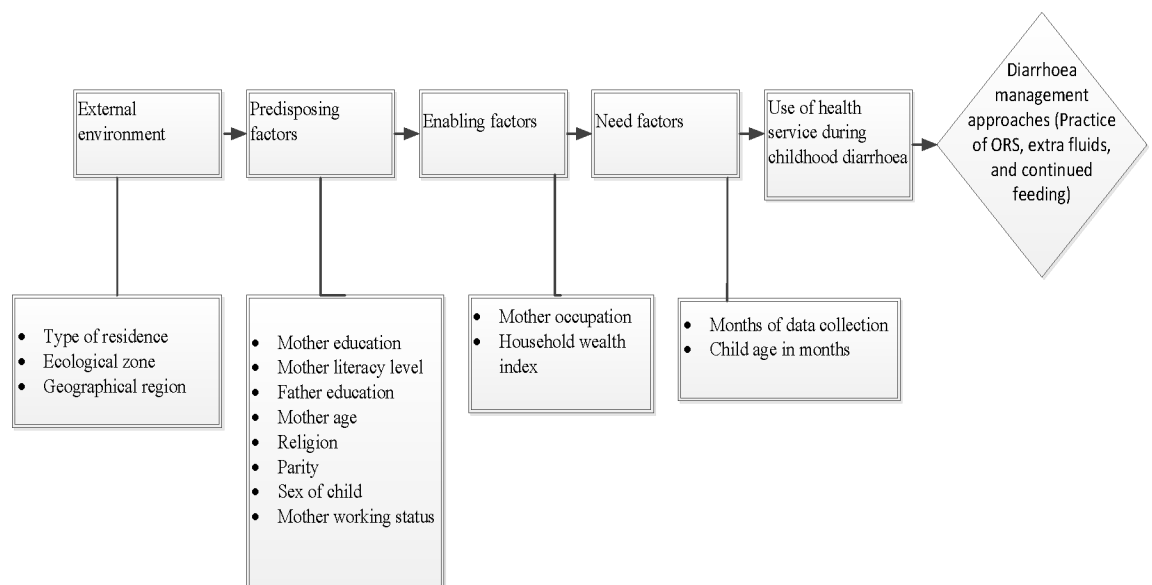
External environment

Predisposing factors

Enabling factors

Need factors

Use of health service during childhood diarrhoea

Diarrhoea management approaches (Practice of ORS, extra fluids, and continued feeding)

- Type of residence
- Ecological zone
- Geographical region

- Mother education
- Mother literacy level
- Father education
- Mother age
- Religion
- Parity
- Sex of child
- Mother working status

- Mother occupation
- Household wealth index

- Months of data collection
- Child age in months